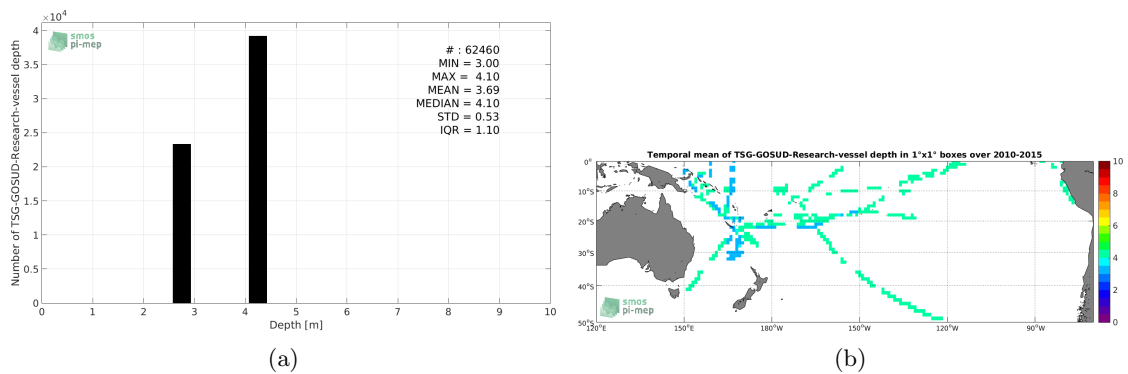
$\times10^4$
4
3.5
3
2.5
2
1.5
1
0.5
0
Number of TSG-GOSUD-Research-vessel depth
smos pi-mep
# : 62460
MIN = 3.00
MAX = 4.10
MEAN = 3.69
MEDIAN = 4.10
STD = 0.53
IQR = 1.10
0 1 2 3 4 5 6 7 8 9 10
Depth [m]
(a)

Temporal mean of TSG-GOSUD-Research-vessel depth in 1°x1° boxes over 2010-2015
0°
10°S
20°S
30°S
40°S
50°S
120°E 150°E 180°W 150°W 120°W 90°W
smos pi-mep
10
8
6
4
2
0
(b)